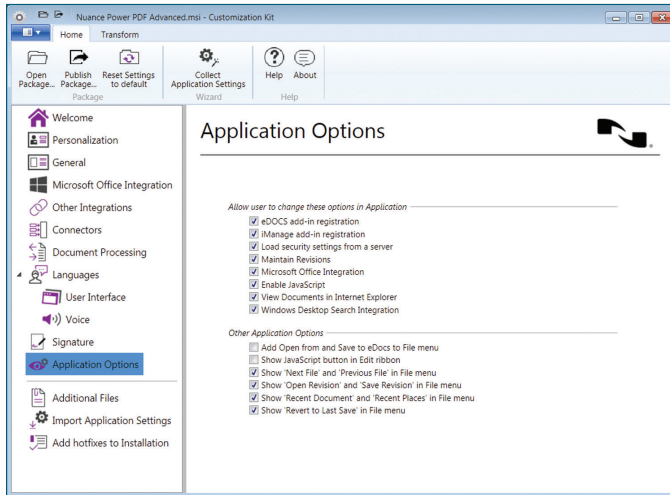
Nuance Power PDF Advanced.msi - Customization Kit

Home Transform

Open Package... Publish Package... Reset Settings to default
Package

Collect Application Settings
Wizard

Help About
Help

Welcome
Personalization
General
Microsoft Office Integration
Other Integrations
Connectors
Document Processing
Languages
User Interface
Voice
Signature
Application Options
Additional Files
Import Application Settings
Add hotfixes to Installation

Application Options

Allow user to change these options in Application
eDOCS add-in registration
iManage add-in registration
Load security settings from a server
Maintain Revisions
Microsoft Office Integration
Enable JavaScript
View Documents in Internet Explorer
Windows Desktop Search Integration

Other Application Options
Add Open from and Save to eDocs to File menu
Show JavaScript button in Edit ribbon
Show 'Next File' and 'Previous File' in File menu
Show 'Open Revision' and 'Save Revision' in File menu
Show 'Recent Document' and 'Recent Places' in File menu
Show 'Revert to Last Save' in File menu